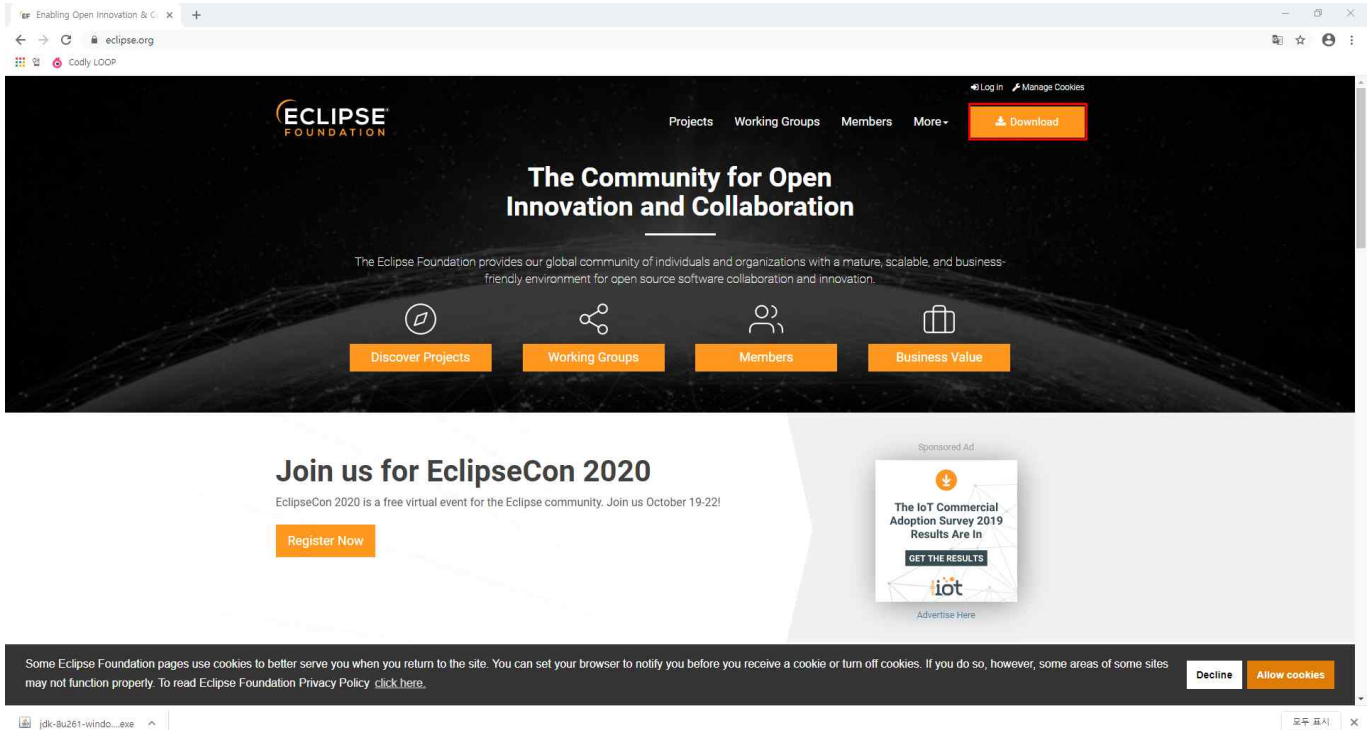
Enabling Open Innovation & C ×
eclipse.org
앱 Codly LOOP

Log in Manage Cookies

ECLIPSE FOUNDATION

Projects Working Groups Members More Download

The Community for Open Innovation and Collaboration

The Eclipse Foundation provides our global community of individuals and organizations with a mature, scalable, and business-friendly environment for open source software collaboration and innovation.

Discover Projects Working Groups Members Business Value

Join us for EclipseCon 2020

EclipseCon 2020 is a free virtual event for the Eclipse community. Join us October 19-22!

Register Now

Sponsored Ad

The IoT Commercial Adoption Survey 2019 Results Are In

GET THE RESULTS

iot

Advertise Here

Some Eclipse Foundation pages use cookies to better serve you when you return to the site. You can set your browser to notify you before you receive a cookie or turn off cookies. If you do so, however, some areas of some sites may not function properly. To read Eclipse Foundation Privacy Policy click here.

Decline Allow cookies

jdk-8u261-windo....exe

모두 표시 ×